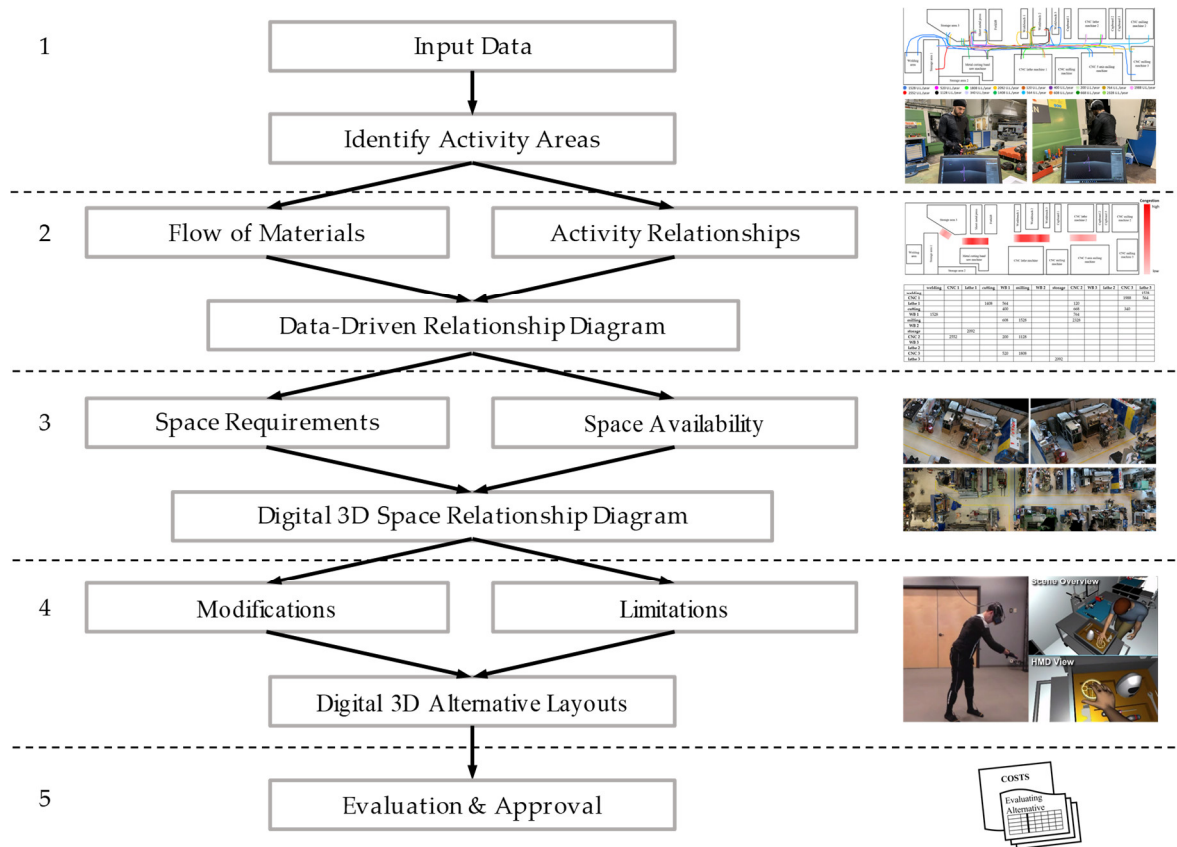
1

Input Data

Identify Activity Areas

2

Flow of Materials

Activity Relationships

Data-Driven Relationship Diagram

3

Space Requirements

Space Availability

Digital 3D Space Relationship Diagram

4

Modifications

Limitations

Digital 3D Alternative Layouts

5

Evaluation & Approval

Scene Overview

HMD View

COSTS

Evaluating Alternative